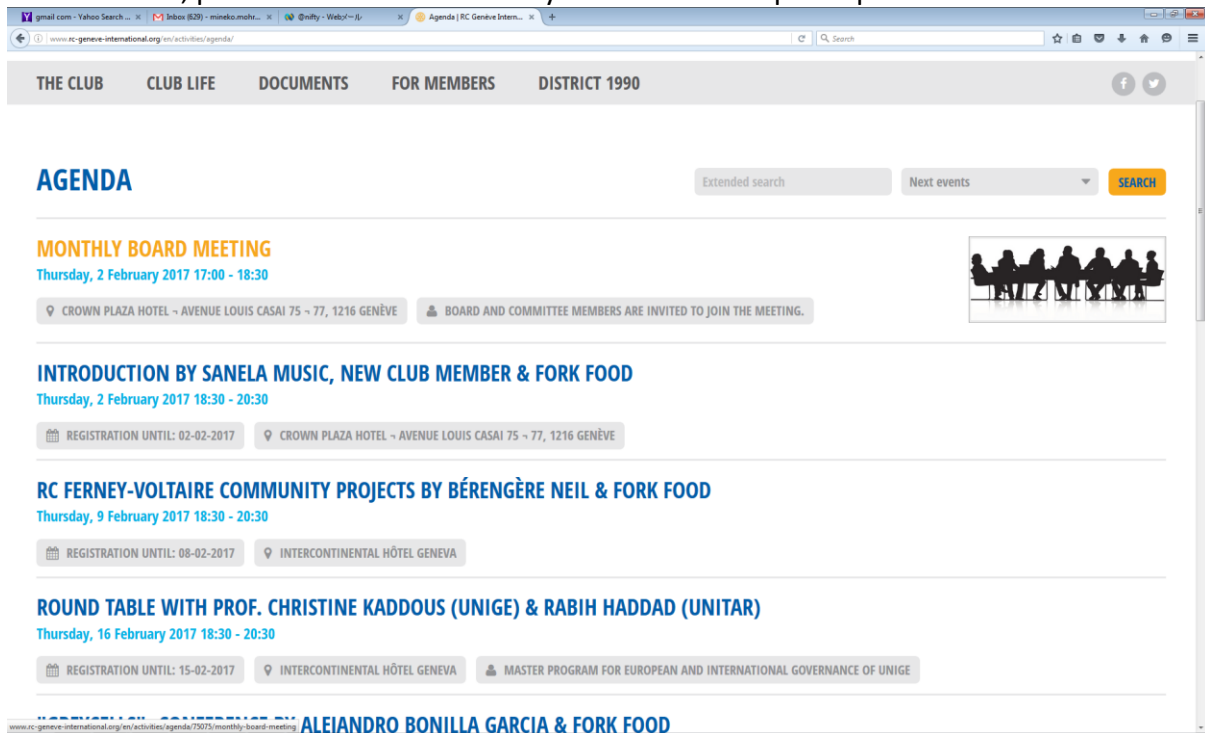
gmail com - Yahoo Search ... × | Inbox (629) - mineko.mohr... × | @nifty - Web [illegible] × | Agenda | RC Genève Intern... × | +

www.rc-geneve-international.org/en/activities/agenda/

Search

THE CLUB CLUB LIFE DOCUMENTS FOR MEMBERS DISTRICT 1990

AGENDA

Extended search

Next events

SEARCH

MONTHLY BOARD MEETING
Thursday, 2 February 2017 17:00 - 18:30

CROWN PLAZA HOTEL ¬ AVENUE LOUIS CASAI 75 ¬ 77, 1216 GENÈVE

BOARD AND COMMITTEE MEMBERS ARE INVITED TO JOIN THE MEETING.

INTRODUCTION BY SANELA MUSIC, NEW CLUB MEMBER & FORK FOOD
Thursday, 2 February 2017 18:30 - 20:30

REGISTRATION UNTIL: 02-02-2017

CROWN PLAZA HOTEL ¬ AVENUE LOUIS CASAI 75 ¬ 77, 1216 GENÈVE

RC FERNEY-VOLTAIRE COMMUNITY PROJECTS BY BÉRENGÈRE NEIL & FORK FOOD
Thursday, 9 February 2017 18:30 - 20:30

REGISTRATION UNTIL: 08-02-2017

INTERCONTINENTAL HÔTEL GENEVA

ROUND TABLE WITH PROF. CHRISTINE KADDOUS (UNIGE) & RABIH HADDAD (UNITAR)
Thursday, 16 February 2017 18:30 - 20:30

REGISTRATION UNTIL: 15-02-2017

INTERCONTINENTAL HÔTEL GENEVA

MASTER PROGRAM FOR EUROPEAN AND INTERNATIONAL GOVERNANCE OF UNIGE

www.rc-geneve-international.org/en/activities/agenda/75075/monthly-board-meeting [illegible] ALEJANDRO BONILLA GARCIA & FORK FOOD